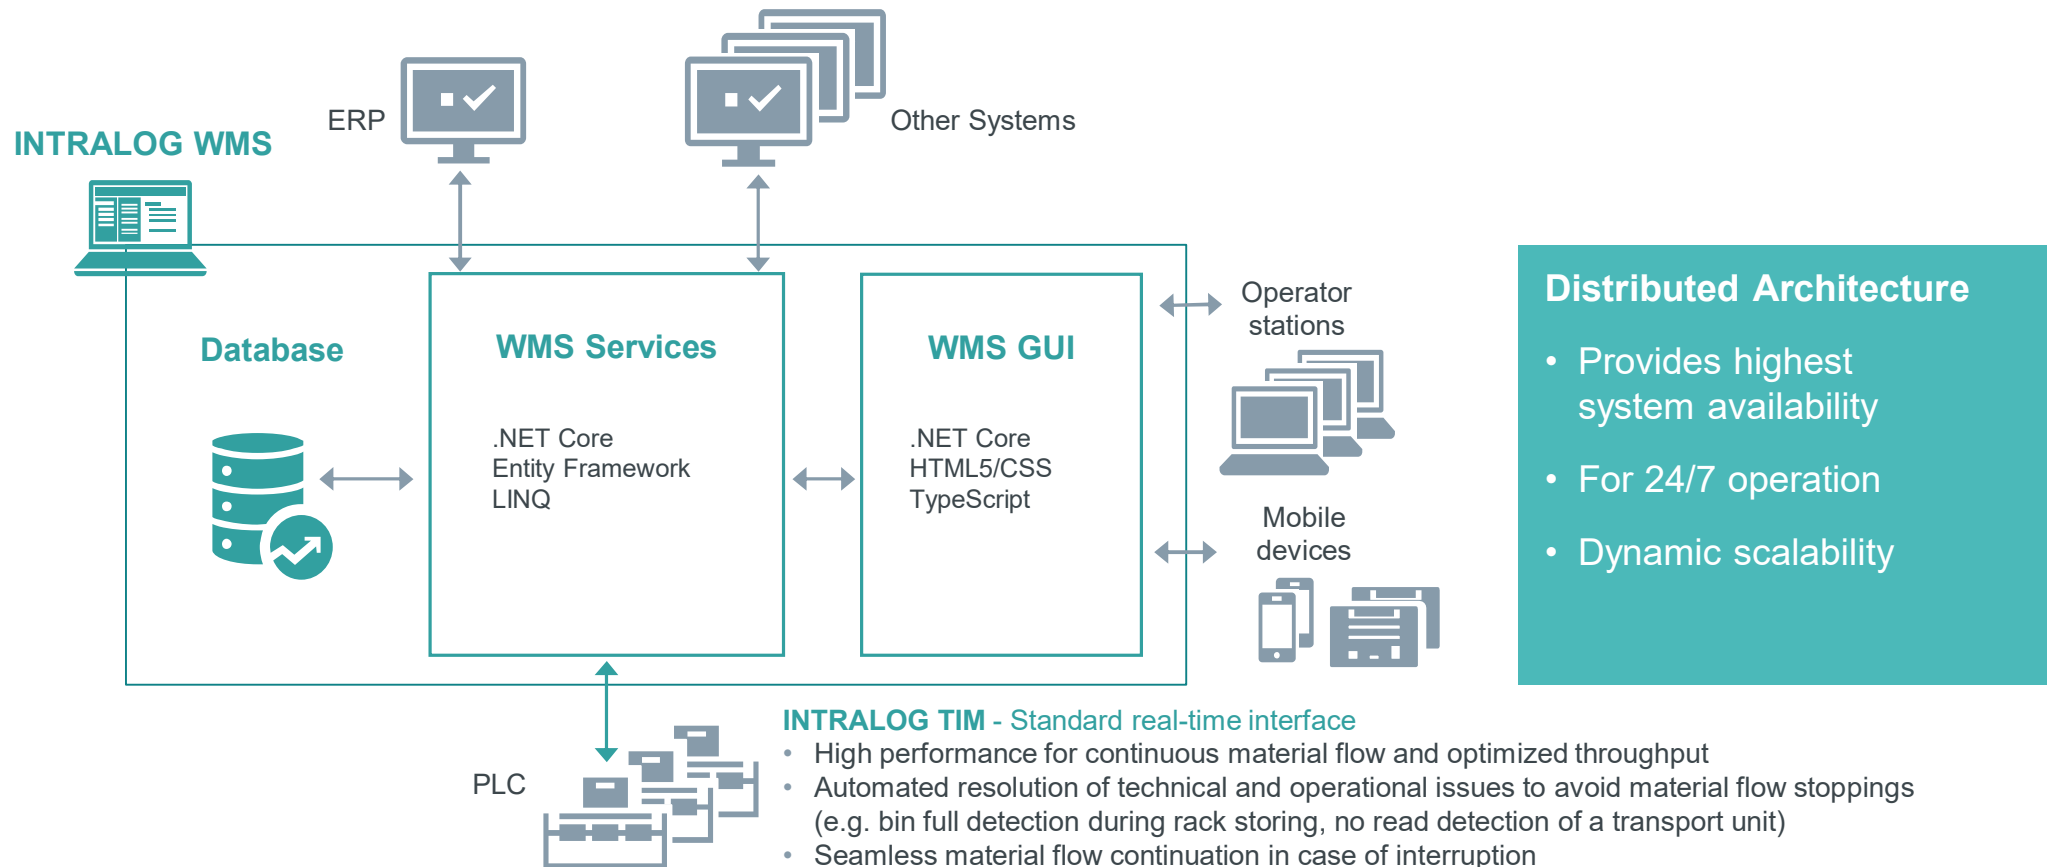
INTRALOG WMS

ERP

Other Systems

Database

WMS Services

.NET Core
Entity Framework
LINQ

WMS GUI

.NET Core
HTML5/CSS
TypeScript

Operator stations

Mobile devices

Distributed Architecture

- Provides highest system availability
- For 24/7 operation
- Dynamic scalability

PLC

INTRALOG TIM - Standard real-time interface

- High performance for continuous material flow and optimized throughput
- Automated resolution of technical and operational issues to avoid material flow stoppings (e.g. bin full detection during rack storing, no read detection of a transport unit)
- Seamless material flow continuation in case of interruption